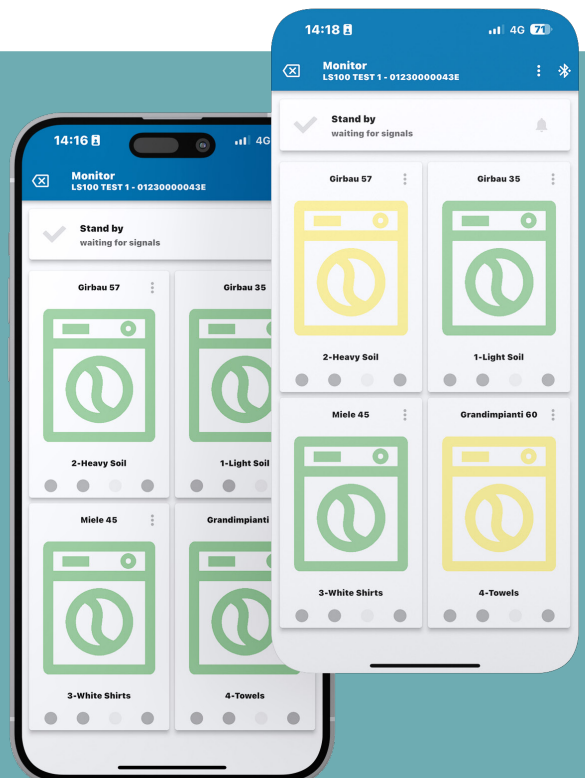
14:16

4G

Monitor
LS100 TEST 1 - 01230000043E

Stand by
waiting for signals

Girbau 57

2-Heavy Soil

Girbau 35

1-Light Soil

Miele 45

3-White Shirts

Grandimpianti

4-Towels

14:18

4G 71

Monitor
LS100 TEST 1 - 01230000043E

Stand by
waiting for signals

Girbau 57

2-Heavy Soil

Girbau 35

1-Light Soil

Miele 45

3-White Shirts

Grandimpianti 60

4-Towels